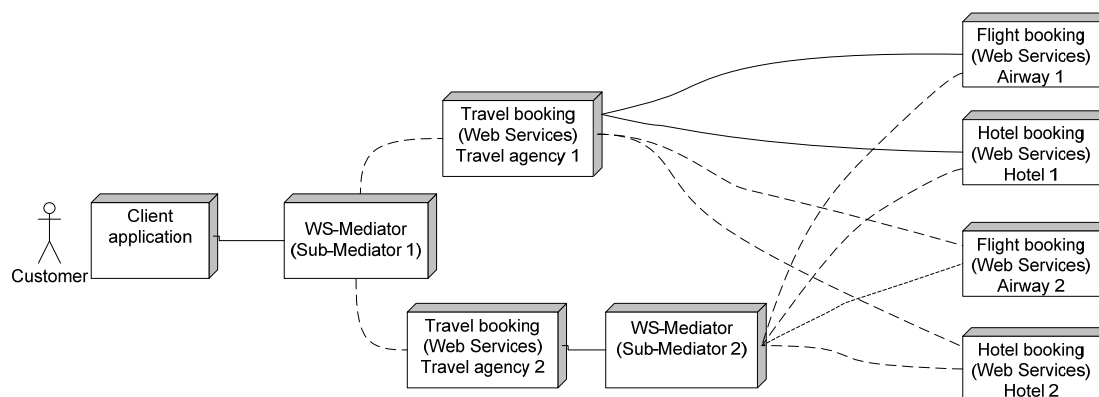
Flight booking
(Web Services)
Airway 1

Travel booking
(Web Services)
Travel agency 1

Hotel booking
(Web Services)
Hotel 1

Customer

Client
application

WS-Mediator
(Sub-Mediator 1)

Flight booking
(Web Services)
Airway 2

Travel booking
(Web Services)
Travel agency 2

WS-Mediator
(Sub-Mediator 2)

Hotel booking
(Web Services)
Hotel 2